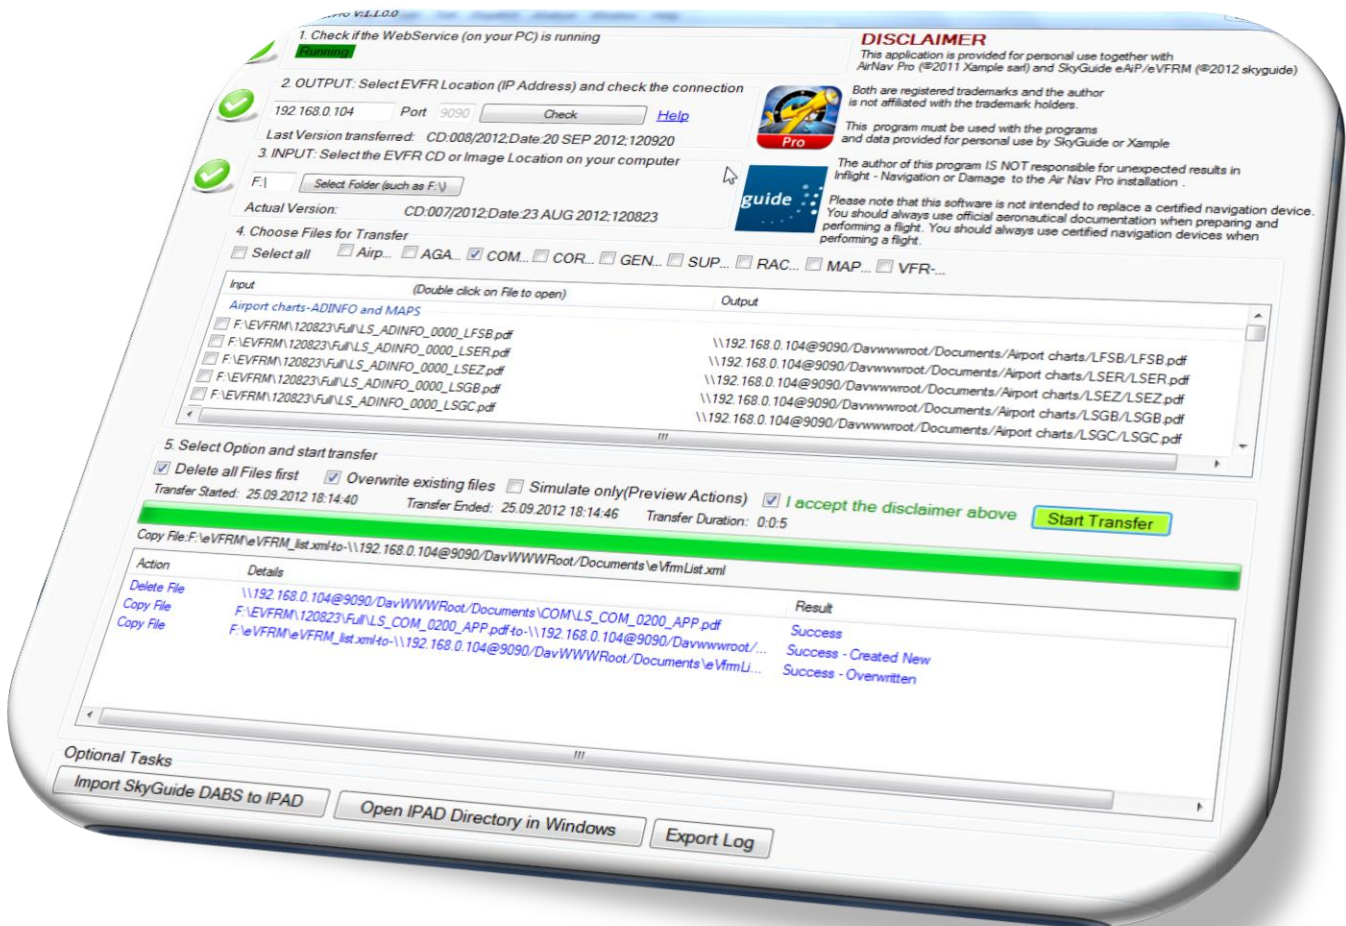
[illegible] V.1.1.0.0

1. Check if the WebService (on your PC) is running
Running

2. OUTPUT: Select EVFR Location (IP Address) and check the connection
192.168.0.104 Port 9090 Check Help
Last Version transferred: CD:008/2012;Date:20 SEP 2012;120920

3. INPUT: Select the EVFR CD or Image Location on your computer
F:\ Select Folder (such as F:\)
Actual Version: CD:007/2012;Date:23 AUG 2012;120823

4. Choose Files for Transfer
Select all Airp... AGA... COM... COR... GEN... SUP... RAC... MAP... VFR-...

DISCLAIMER
This application is provided for personal use together with AirNav Pro (®2011 Xample sarl) and SkyGuide eAiP/eVFRM (®2012 skyguide)

Pro

Both are registered trademarks and the author is not affiliated with the trademark holders.

This program must be used with the programs and data provided for personal use by SkyGuide or Xample

The author of this program IS NOT responsible for unexpected results in Inflight - Navigation or Damage to the Air Nav Pro installation .

guide

Please note that this software is not intended to replace a certified navigation device. You should always use official aeronautical documentation when preparing and performing a flight. You should always use certified navigation devices when performing a flight.

| Input | (Double click on File to open) | Output |
|---|---|---|
| Airport charts-ADINFO and MAPS | | |
| F:\EVFRM\120823\Full\LS_ADINFO_0000_LFSB.pdf | | \\192.168.0.104@9090/Davwwwroot/Documents/Airport charts/LFSB/LFSB.pdf |
| F:\EVFRM\120823\Full\LS_ADINFO_0000_LSER.pdf | | \\192.168.0.104@9090/Davwwwroot/Documents/Airport charts/LSER/LSER.pdf |
| F:\EVFRM\120823\Full\LS_ADINFO_0000_LSEZ.pdf | | \\192.168.0.104@9090/Davwwwroot/Documents/Airport charts/LSEZ/LSEZ.pdf |
| F:\EVFRM\120823\Full\LS_ADINFO_0000_LSGB.pdf | | \\192.168.0.104@9090/Davwwwroot/Documents/Airport charts/LSGB/LSGB.pdf |
| F:\EVFRM\120823\Full\LS_ADINFO_0000_LSGC.pdf | | \\192.168.0.104@9090/Davwwwroot/Documents/Airport charts/LSGC/LSGC.pdf |

5. Select Option and start transfer
Delete all Files first Overwrite existing files Simulate only(Preview Actions) I accept the disclaimer above Start Transfer
Transfer Started: 25.09.2012 18:14:40 Transfer Ended: 25.09.2012 18:14:46 Transfer Duration: 0:0:5

Copy File:F:\eVFRM\eVFRM_list.xml-to-\\192.168.0.104@9090/DavWWWRoot/Documents\eVfrmList.xml

| Action | Details | Result |
|---|---|---|
| Delete File | \\192.168.0.104@9090/DavWWWRoot/Documents\COM\LS_COM_0200_APP.pdf | Success |
| Copy File | F:\EVFRM\120823\Full\LS_COM_0200_APP.pdf-to-\\192.168.0.104@9090/Davwwwroot/... | Success - Created New |
| Copy File | F:\eVFRM\eVFRM_list.xml-to-\\192.168.0.104@9090/DavWWWRoot/Documents\eVfrmLi... | Success - Overwritten |

Optional Tasks
Import SkyGuide DABS to IPAD Open IPAD Directory in Windows Export Log